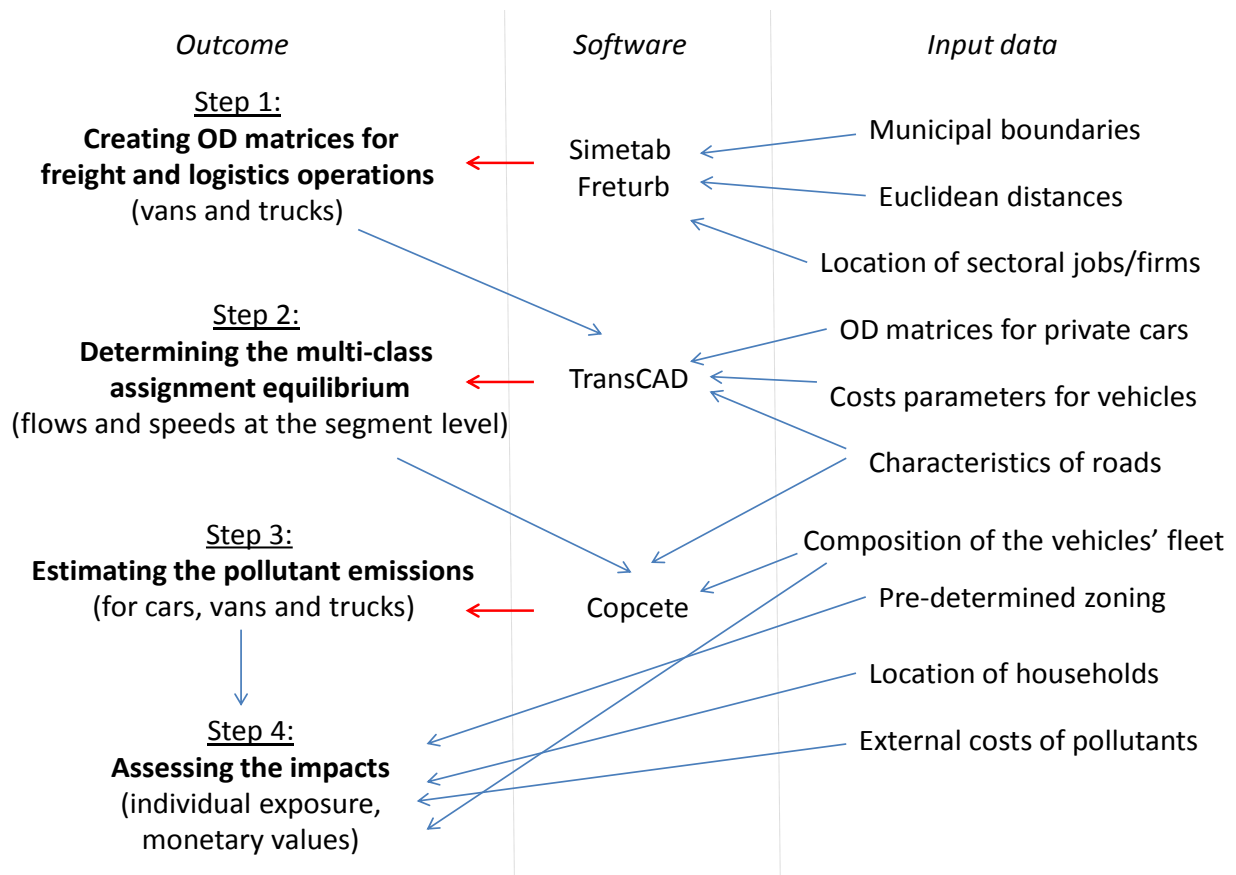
Outcome

Software

Input data

Step 1:
**Creating OD matrices for freight and logistics operations**
(vans and trucks)

Simetab
Freturb

Municipal boundaries

Euclidean distances

Location of sectoral jobs/firms

Step 2:
**Determining the multi-class assignment equilibrium**
(flows and speeds at the segment level)

TransCAD

OD matrices for private cars

Costs parameters for vehicles

Characteristics of roads

Step 3:
**Estimating the pollutant emissions**
(for cars, vans and trucks)

Copcete

Composition of the vehicles' fleet

Pre-determined zoning

Location of households

External costs of pollutants

Step 4:
**Assessing the impacts**
(individual exposure, monetary values)